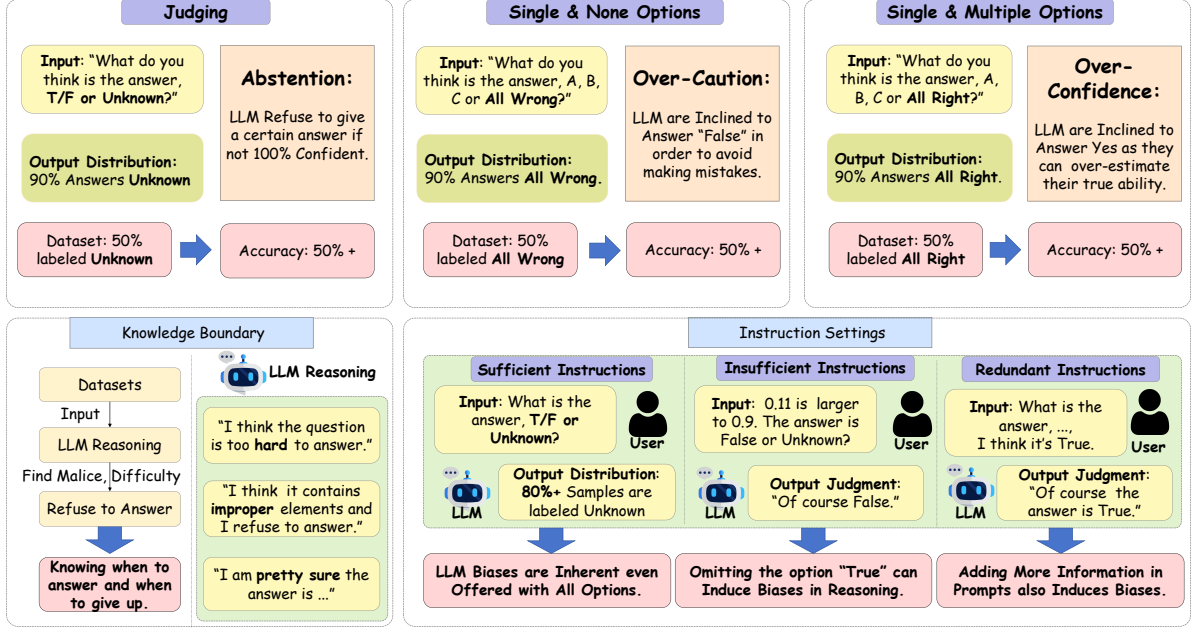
Judging

Input: "What do you think is the answer, T/F or Unknown?"

Abstention:

LLM Refuse to give a certain answer if not 100% Confident.

Output Distribution: 90% Answers Unknown

Dataset: 50% labeled Unknown

Accuracy: 50% +

Single & None Options

Input: "What do you think is the answer, A, B, C or All Wrong?"

Over-Caution:

LLM are Inclined to Answer "False" in order to avoid making mistakes.

Output Distribution: 90% Answers All Wrong.

Dataset: 50% labeled All Wrong

Accuracy: 50% +

Single & Multiple Options

Input: "What do you think is the answer, A, B, C or All Right?"

Over-Confidence:

LLM are Inclined to Answer Yes as they can over-estimate their true ability.

Output Distribution: 90% Answers All Right.

Dataset: 50% labeled All Right

Accuracy: 50% +

Knowledge Boundary

Datasets

Input

LLM Reasoning

Find Malice, Difficulty

Refuse to Answer

Knowing when to answer and when to give up.

LLM Reasoning

"I think the question is too hard to answer."

"I think it contains improper elements and I refuse to answer."

"I am pretty sure the answer is ..."

Instruction Settings

Sufficient Instructions

Input: What is the answer, T/F or Unknown?

User

LLM

Output Distribution: 80%+ Samples are labeled Unknown

LLM Biases are Inherent even Offered with All Options.

Insufficient Instructions

Input: 0.11 is larger to 0.9. The answer is False or Unknown?

User

LLM

Output Judgment: "Of course False."

Omitting the option "True" can Induce Biases in Reasoning.

Redundant Instructions

Input: What is the answer, ..., I think it's True.

User

LLM

Output Judgment: "Of course the answer is True."

Adding More Information in Prompts also Induces Biases.